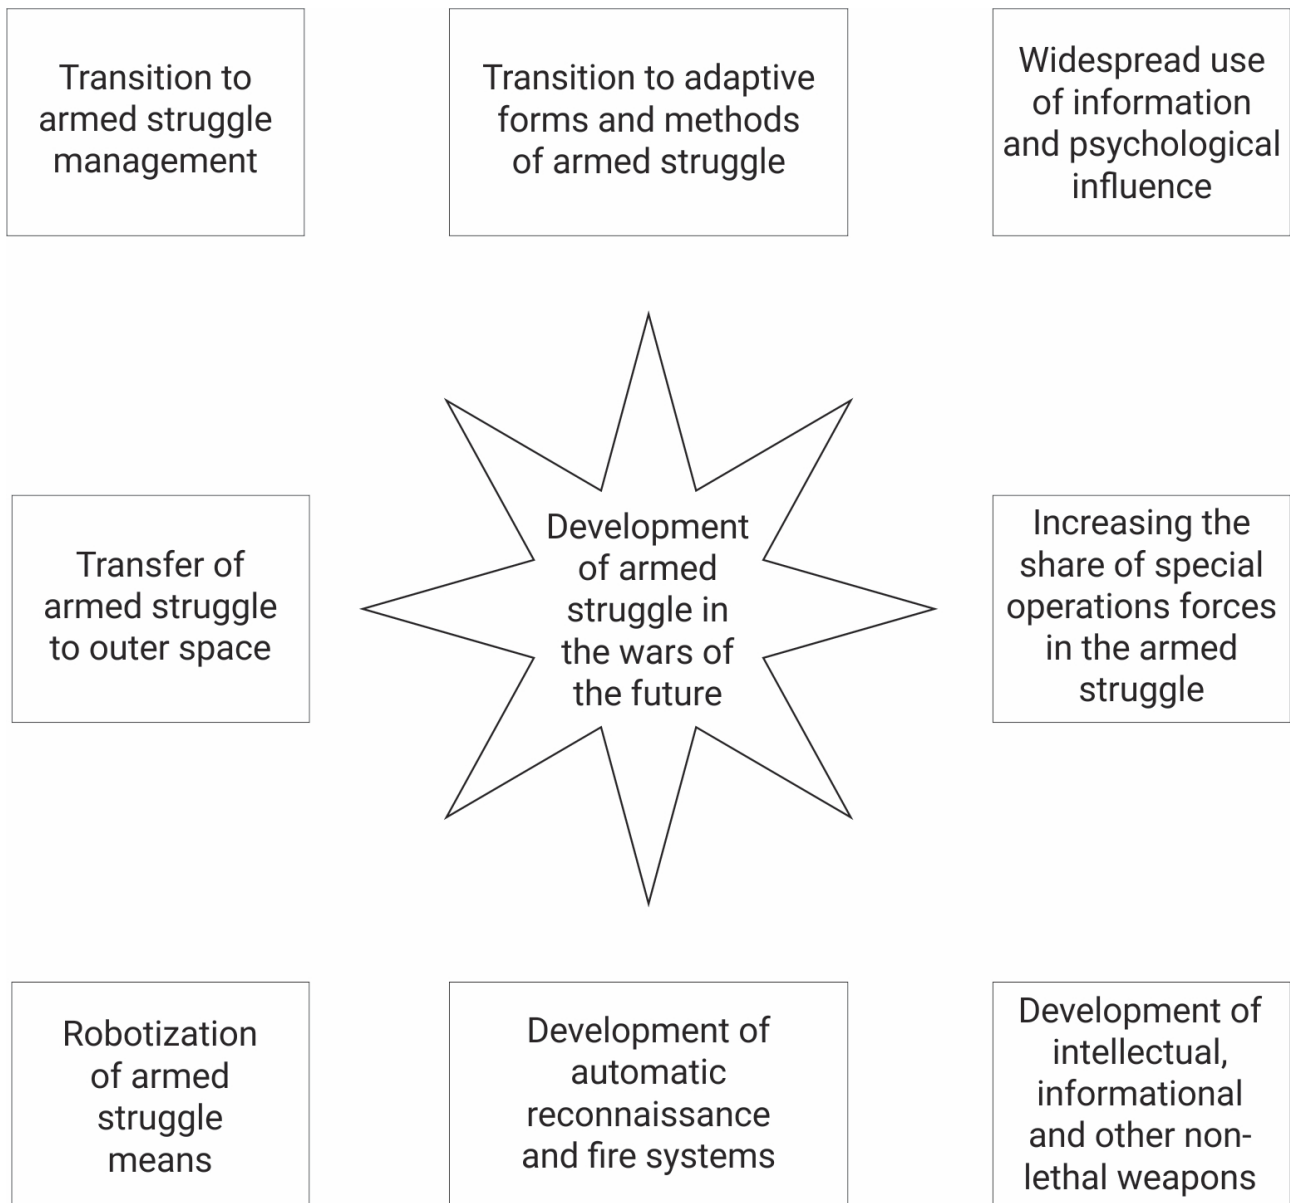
Transition to armed struggle management

Transition to adaptive forms and methods of armed struggle

Widespread use of information and psychological influence

Transfer of armed struggle to outer space

Development of armed struggle in the wars of the future

Increasing the share of special operations forces in the armed struggle

Robotization of armed struggle means

Development of automatic reconnaissance and fire systems

Development of intellectual, informational and other non-lethal weapons